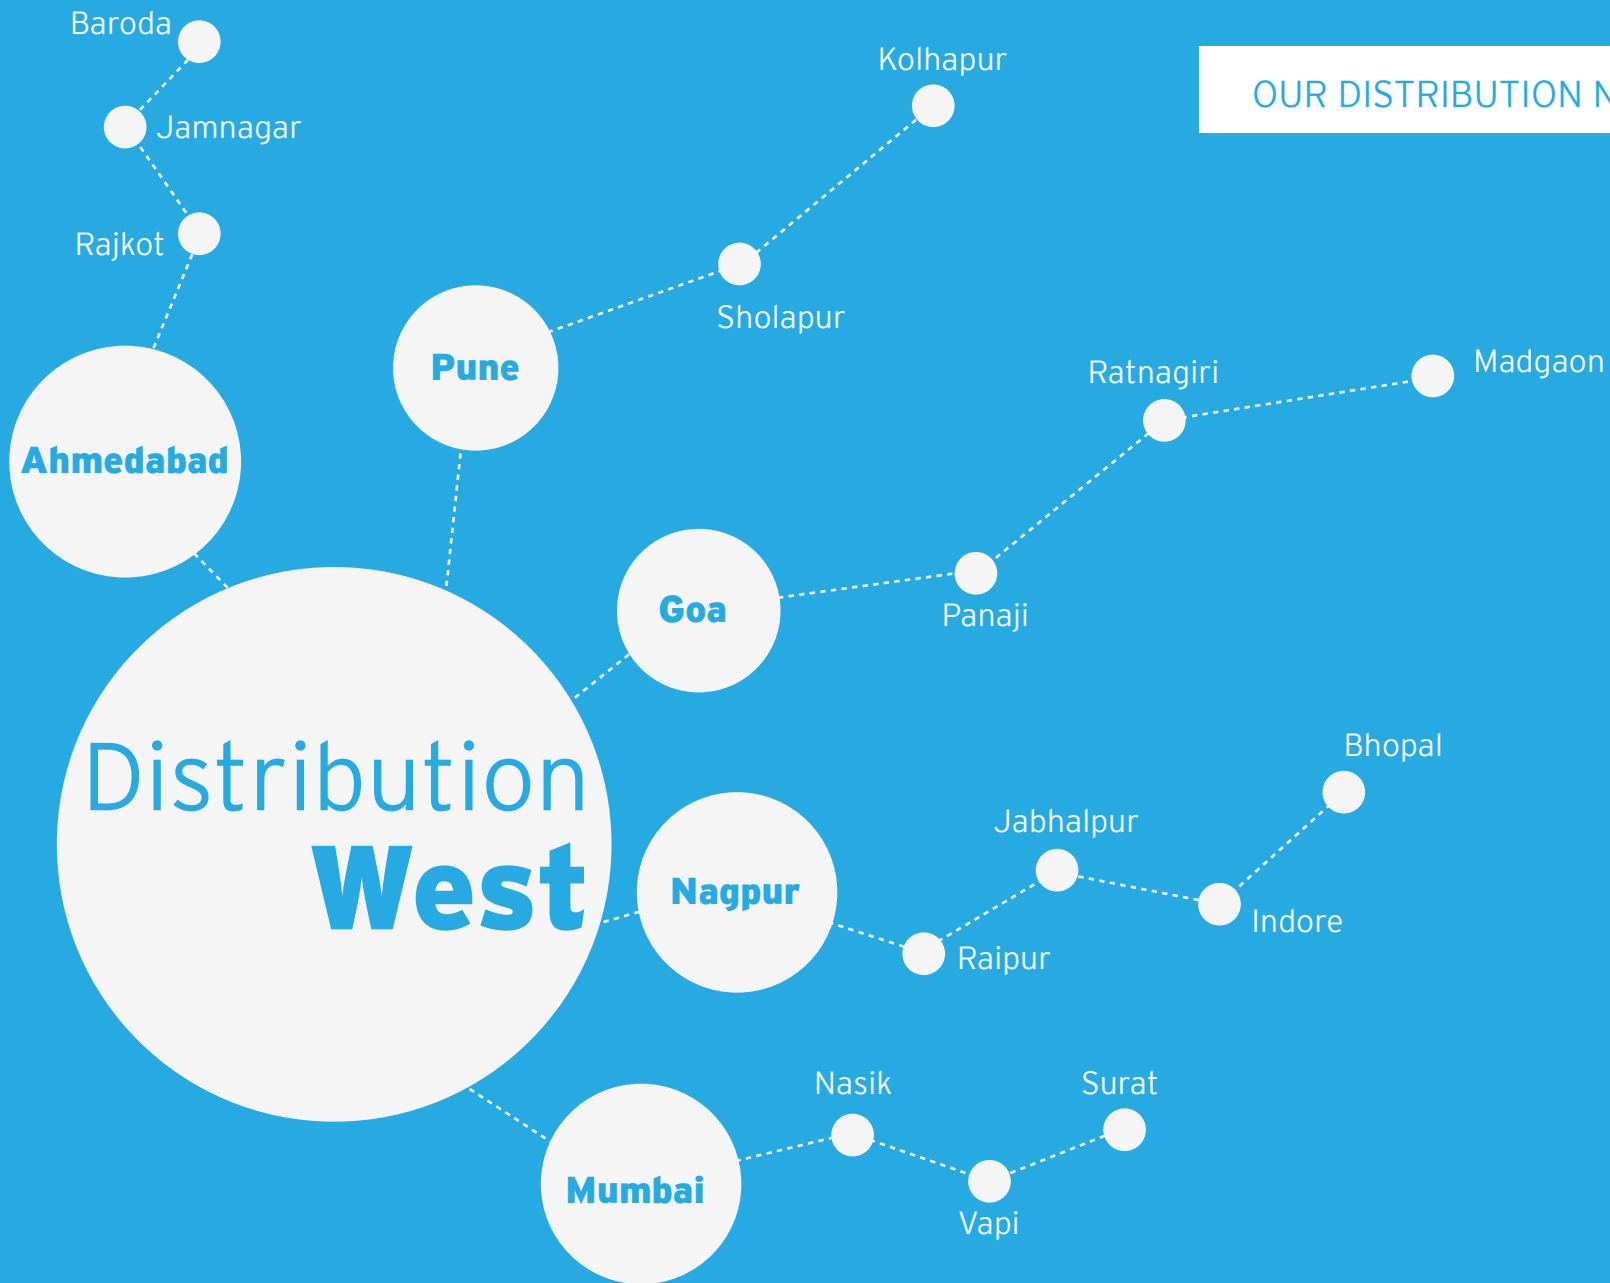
OUR DISTRIBUTION N

Baroda

Jamnagar

Rajkot

Kolhapur

Sholapur

Pune

Ahmedabad

Ratnagiri

Madgaon

Goa

Panaji

Distribution
West

Bhopal

Jabhalpur

Nagpur

Indore

Raipur

Nasik

Surat

Mumbai

Vapi